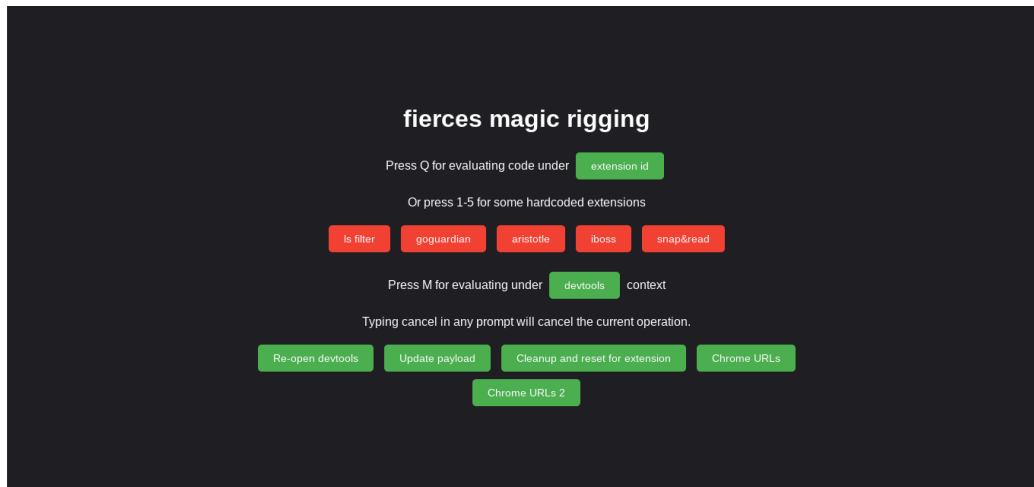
fierces magic rigging

Press Q for evaluating code under extension id

Or press 1-5 for some hardcoded extensions

ls filter goguardian aristotle iboss snap&read

Press M for evaluating under devtools context

Typing cancel in any prompt will cancel the current operation.

Re-open devtools Update payload Cleanup and reset for extension Chrome URLs Chrome URLs 2